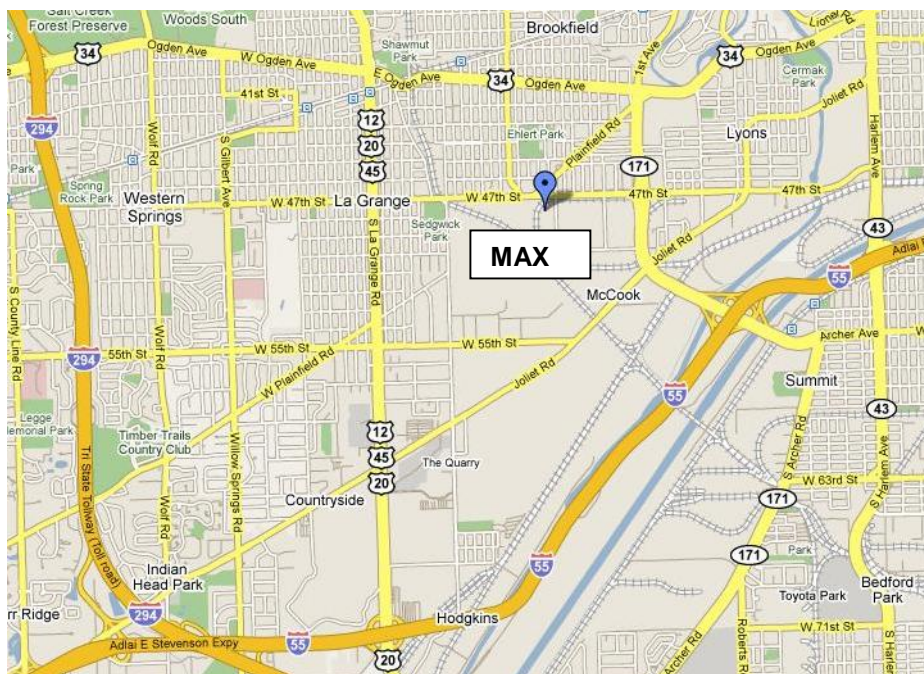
Salt Creek Forest Preserve
Woods South
34
Ogden Ave
W Ogden Ave
E Ogden Ave
Shawmut Park
Brookfield
34
Ogden Ave
1st Ave
34
Ogden Ave
Cermak Park
Lionel
Joliet Rd
294
41st St
12
20
45
Ehlert Park
Plainfield Rd
Lyons
171
Park
Spring Rock Park
Wolf Rd
S Gilbert Ave
Western Springs
W 47th St
La Grange
S La Grange Rd
W 47th St
47th St
47th St
Harlem Ave
Sedgwick Park
MAX
Joliet Rd
43
Adlai
55
McCook
S County Line Rd
294
55th St
W 55th St
W 55th St
W Plainfield Rd
Archer Ave
Joliet Rd
Summit
55
Legge Memorial Park
Tri State Tollway (Toll road)
Timber Trails Country Club
12
45
The Quarry
43
S Archer Rd
W 63rd St
S Harlem Ave
Wolf Rd
Willow Springs Rd
20
Countryside
171
171
Park
55
Indian Head Park
Toyota Park
Bedford Park
Burr Ridge
294
Hodgkins
Adlai E Stevenson Expy
55
20
W 71st St
Archer Rd
Roberts Rd
S Harlem